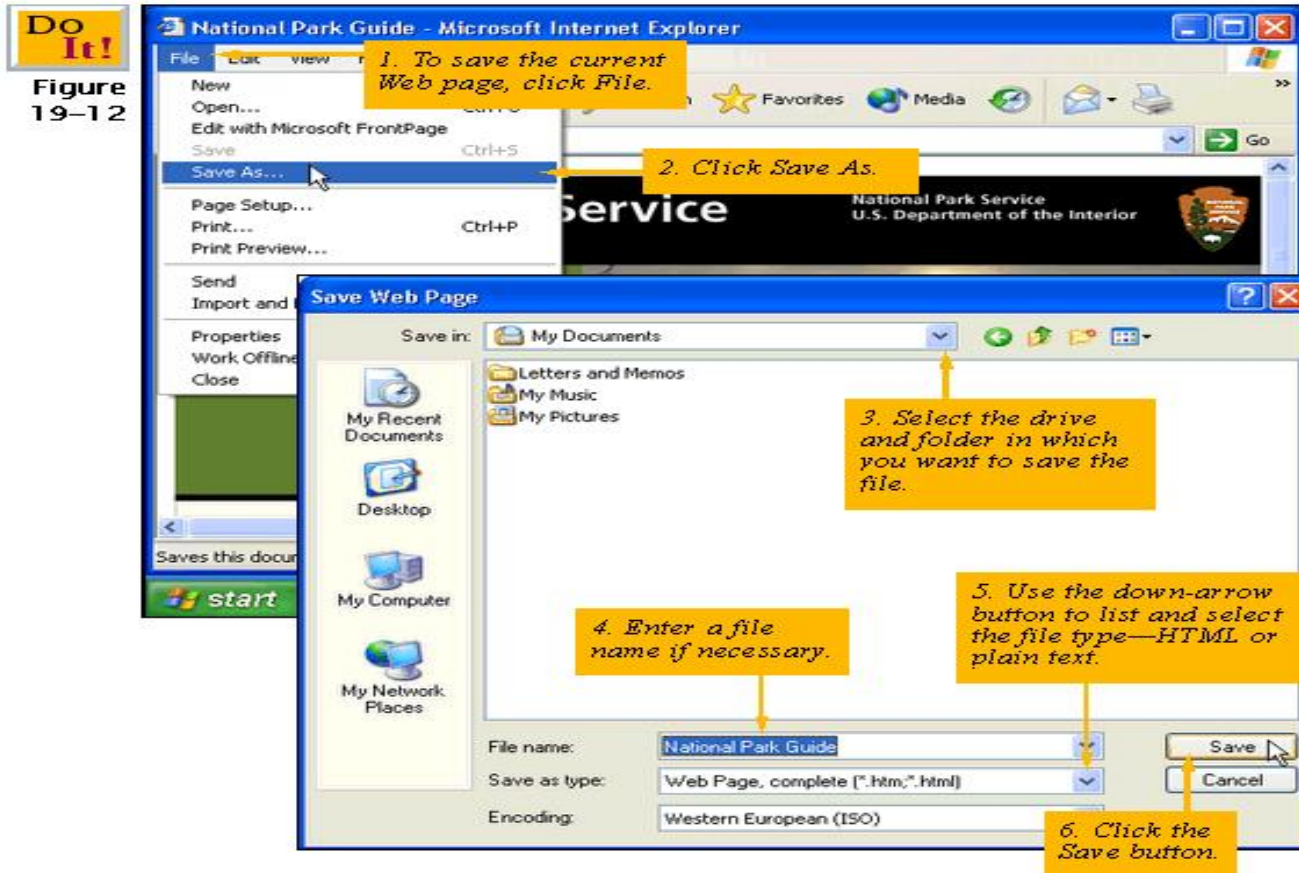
Do It!

Figure 19–12

National Park Guide - Microsoft Internet Explorer

File Edit View

1. To save the current Web page, click File.

New
Open... Ctrl+O
Edit with Microsoft FrontPage
Save Ctrl+S
Save As...

2. Click Save As.

Page Setup...
Print... Ctrl+P
Print Preview...
Send
Import and
Properties
Work Offline
Close

Favorites Media

Go

Service

National Park Service
U.S. Department of the Interior

Saves this docu

start

Save Web Page

Save in: My Documents

Letters and Memos
My Music
My Pictures

3. Select the drive and folder in which you want to save the file.

My Recent Documents
Desktop
My Computer
My Network Places

4. Enter a file name if necessary.

5. Use the down-arrow button to list and select the file type—HTML or plain text.

File name: National Park Guide
Save as type: Web Page, complete (*.htm;*.html)
Encoding: Western European (ISO)

Save
Cancel

6. Click the Save button.